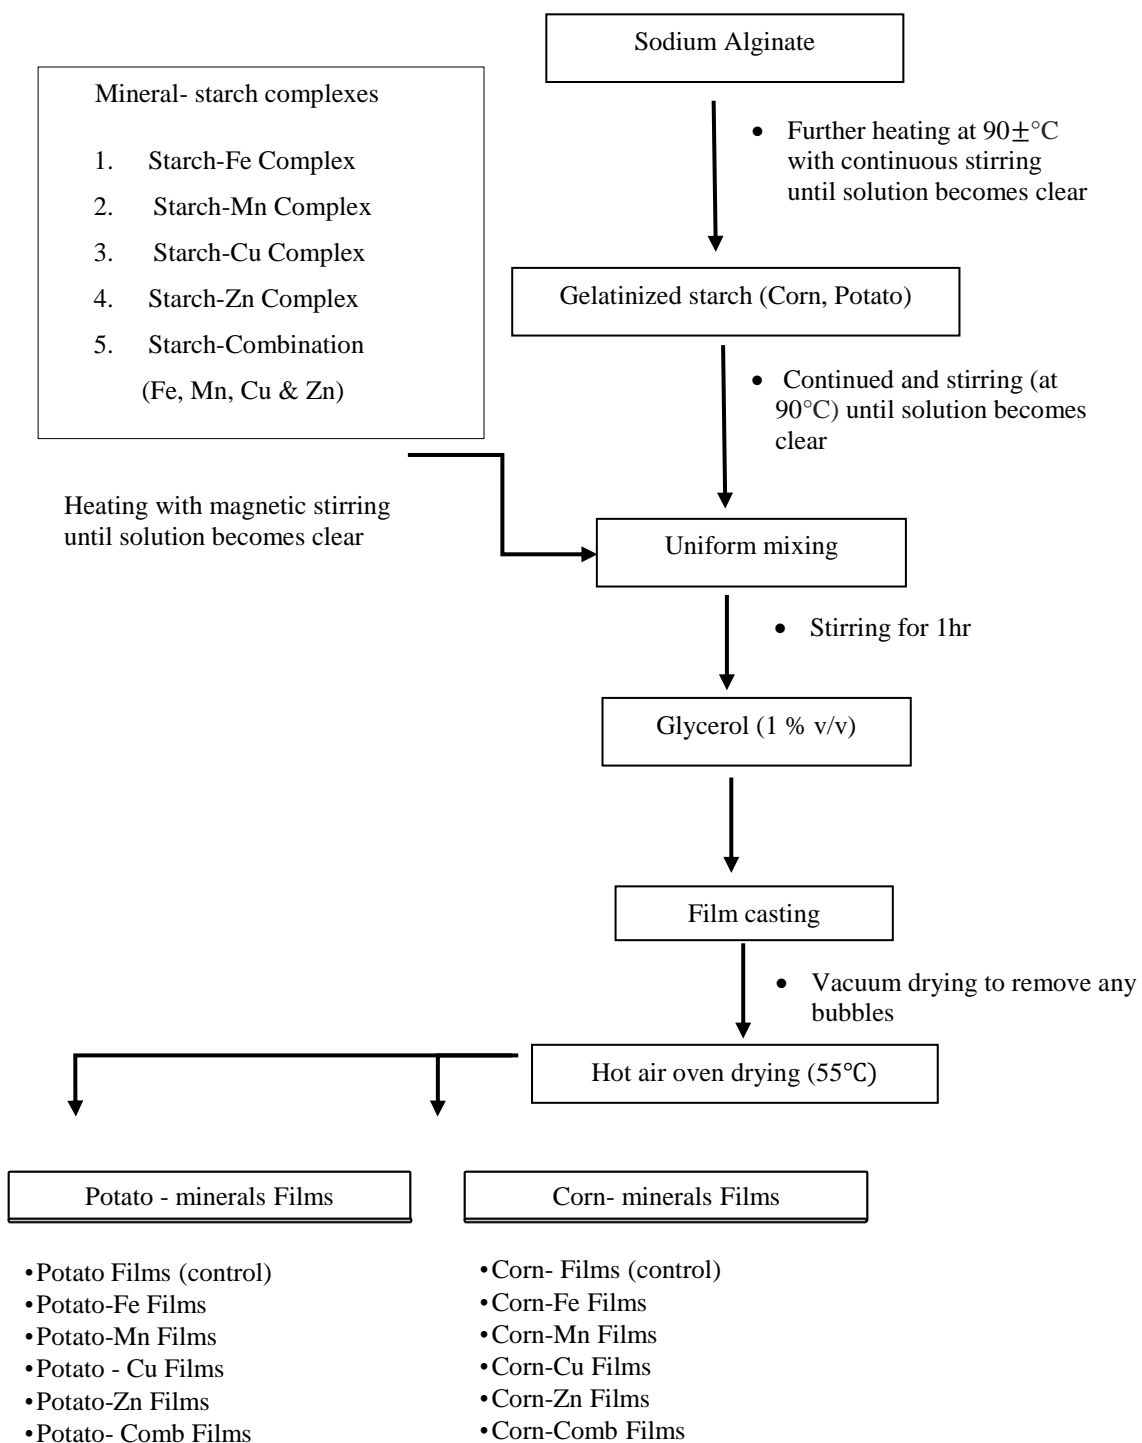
Sodium Alginate

Mineral- starch complexes

1. Starch-Fe Complex
2. Starch-Mn Complex
3. Starch-Cu Complex
4. Starch-Zn Complex
5. Starch-Combination (Fe, Mn, Cu & Zn)

• Further heating at 90$\pm$°C with continuous stirring until solution becomes clear

Gelatinized starch (Corn, Potato)

• Continued and stirring (at 90°C) until solution becomes clear

Heating with magnetic stirring until solution becomes clear

Uniform mixing

• Stirring for 1hr

Glycerol (1 % v/v)

Film casting

• Vacuum drying to remove any bubbles

Hot air oven drying (55℃)

Potato - minerals Films

Corn- minerals Films

•Potato Films (control)
•Potato-Fe Films
•Potato-Mn Films
•Potato - Cu Films
•Potato-Zn Films
•Potato- Comb Films

•Corn- Films (control)
•Corn-Fe Films
•Corn-Mn Films
•Corn-Cu Films
•Corn-Zn Films
•Corn-Comb Films